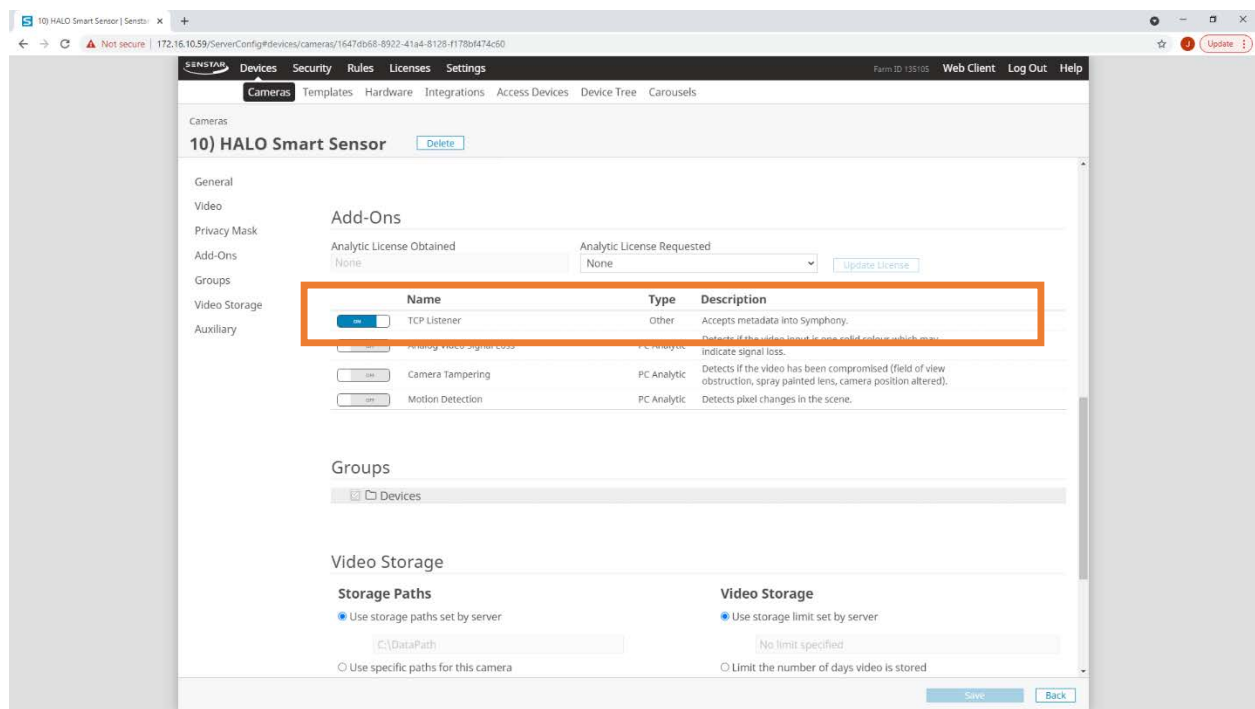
10) HALO Smart Sensor | Senstar ×  +

Not secure | 172.16.10.59/ServerConfig#devices/cameras/1647db68-8922-41a4-8128-f178bf474c60

Update

SENSTAR Devices Security Rules Licenses Settings Farm ID 135105 Web Client Log Out Help

Cameras Templates Hardware Integrations Access Devices Device Tree Carousels

Cameras

10) HALO Smart Sensor Delete

General
Video
Privacy Mask
Add-Ons
Groups
Video Storage
Auxiliary

Add-Ons

Analytic License Obtained
None

Analytic License Requested
None

Update License

| | Name | Type | Description |
|---|---|---|---|
| ON | TCP Listener | Other | Accepts metadata into Symphony. |
| OFF | Analog Video Signal Loss | PC Analytic | Detects if the video input is one solid colour which may indicate signal loss. |
| OFF | Camera Tampering | PC Analytic | Detects if the video has been compromised (field of view obstruction, spray painted lens, camera position altered). |
| OFF | Motion Detection | PC Analytic | Detects pixel changes in the scene. |

Groups

Devices

Video Storage

Storage Paths
Use storage paths set by server
C:\DataPath
Use specific paths for this camera

Video Storage
Use storage limit set by server
No limit specified
Limit the number of days video is stored

Save Back